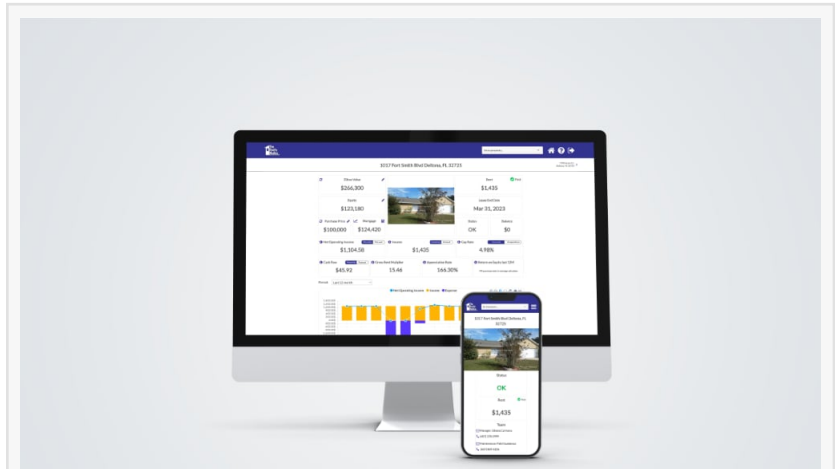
1017 Fort Smith Blvd Deltona, FL 32725

Zillow Value
$266,300

Rent
$1,435

Equity
$123,180

Lease End Date
Mar 31, 2023

Purchase Price
$100,000

Mortgage
$124,420

Status
OK

Balance
$0

Net Operating Income
$1,104.58

Income
$1,435

Cap Rate
4.98%

Cash Flow
$45.92

Gross Rent Multiplier
15.46

Appreciation Rate
166.30%

Return on Equity (per 12M)

Net Operating Income
Income
Expense

1017 Fort Smith Blvd Deltona, FL 32725

Status
OK

Rent
$1,435

Team